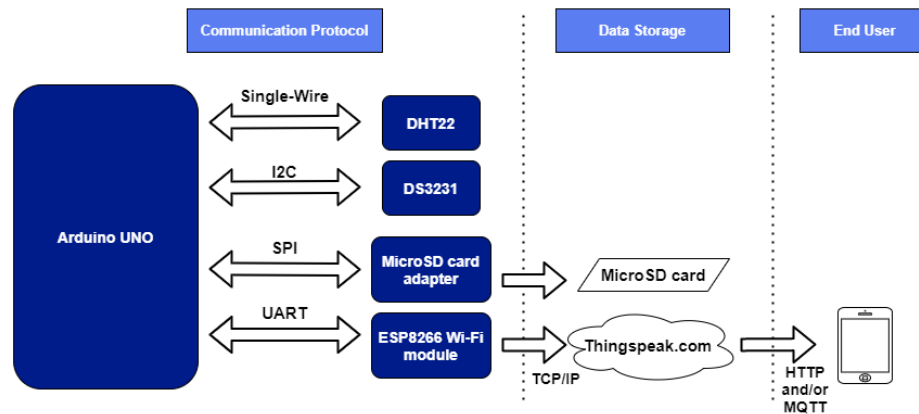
Communication Protocol

Data Storage

End User

Arduino UNO

Single-Wire

DHT22

I2C

DS3231

SPI

MicroSD card adapter

MicroSD card

UART

ESP8266 Wi-Fi module

Thingspeak.com

TCP/IP

HTTP and/or MQTT